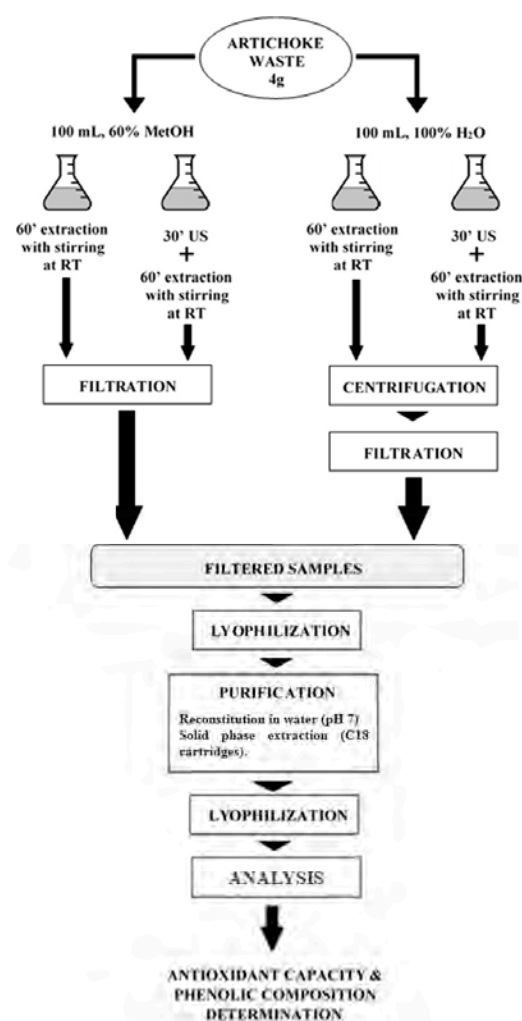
ARTICHOKE WASTE 4g

100 mL, 60% MetOH

60' extraction with stirring at RT

30' US + 60' extraction with stirring at RT

FILTRATION

100 mL, 100% $H_2O$

60' extraction with stirring at RT

30' US + 60' extraction with stirring at RT

CENTRIFUGATION

FILTRATION

FILTERED SAMPLES

LYOPHILIZATION

PURIFICATION

Reconstitution in water (pH 7)
Solid phase extraction (C18 cartridges).

LYOPHILIZATION

ANALYSIS

ANTIOXIDANT CAPACITY & PHENOLIC COMPOSITION DETERMINATION